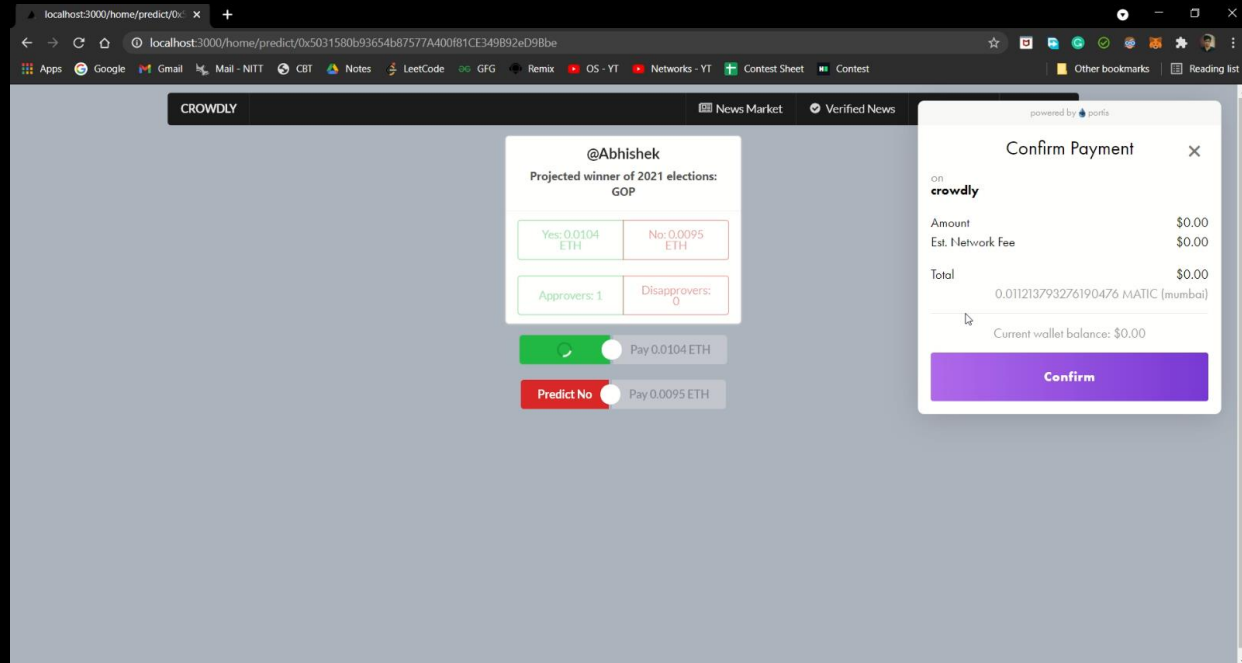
localhost:3000/home/predict/0x ×

localhost:3000/home/predict/0x5031580b93654b87577A400f81CE349B92eD9Bbe

Apps Google Gmail Mail - NITT CBT Notes LeetCode GFG Remix OS - YT Networks - YT Contest Sheet Contest Other bookmarks Reading list

CROWDLY

News Market Verified News

@Abhishek

Projected winner of 2021 elections: GOP

| Yes: 0.0104 ETH | No: 0.0095 ETH |
|---|---|
| Approvers: 1 | Disapprovers: 0 |

Pay 0.0104 ETH

Predict No Pay 0.0095 ETH

powered by portis

Confirm Payment

on
crowdly

Amount $0.00
Est. Network Fee $0.00

Total $0.00
0.011213793276190476 MATIC (mumbai)

Current wallet balance: $0.00

Confirm